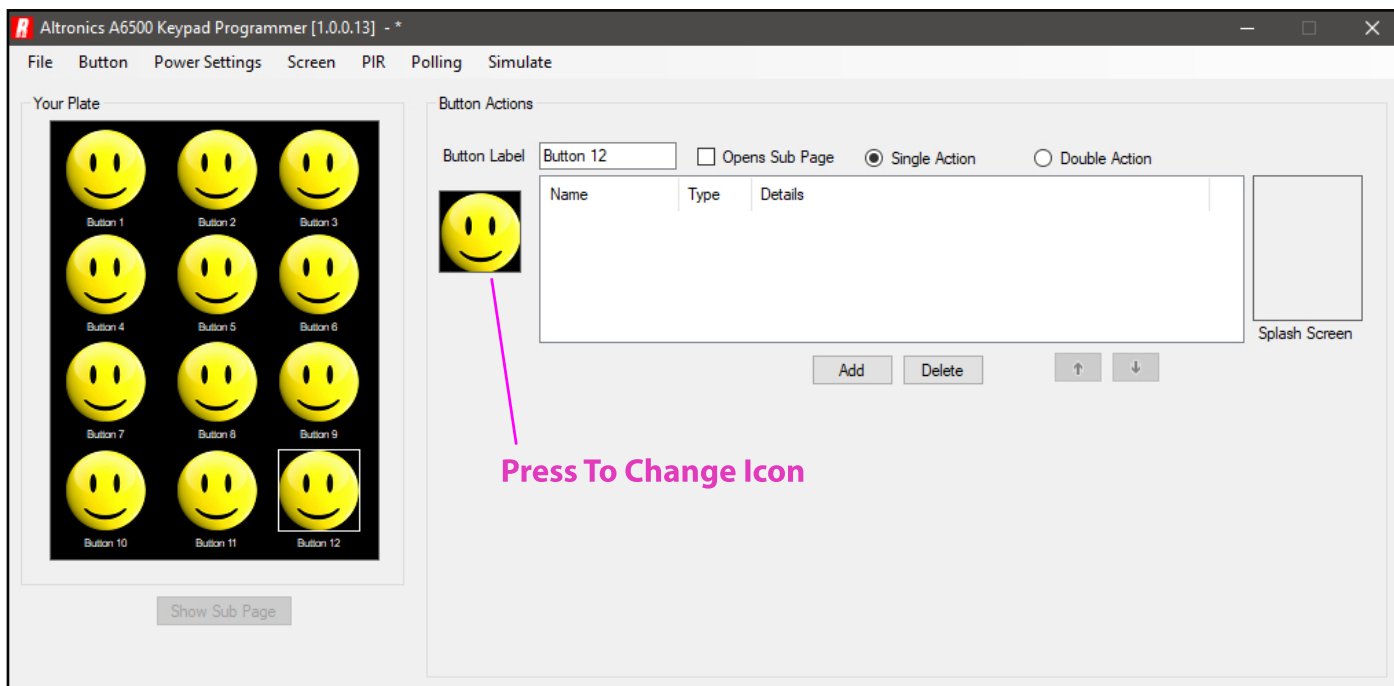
Altronics A6500 Keypad Programmer [1.0.0.13] - *

File Button Power Settings Screen PIR Polling Simulate

Your Plate

Button 1 Button 2 Button 3
Button 4 Button 5 Button 6
Button 7 Button 8 Button 9
Button 10 Button 11 Button 12

Show Sub Page

Button Actions

Button Label Button 12 Opens Sub Page Single Action Double Action

| Name | Type | Details |
|---|---|---|

Splash Screen

Add Delete

Press To Change Icon